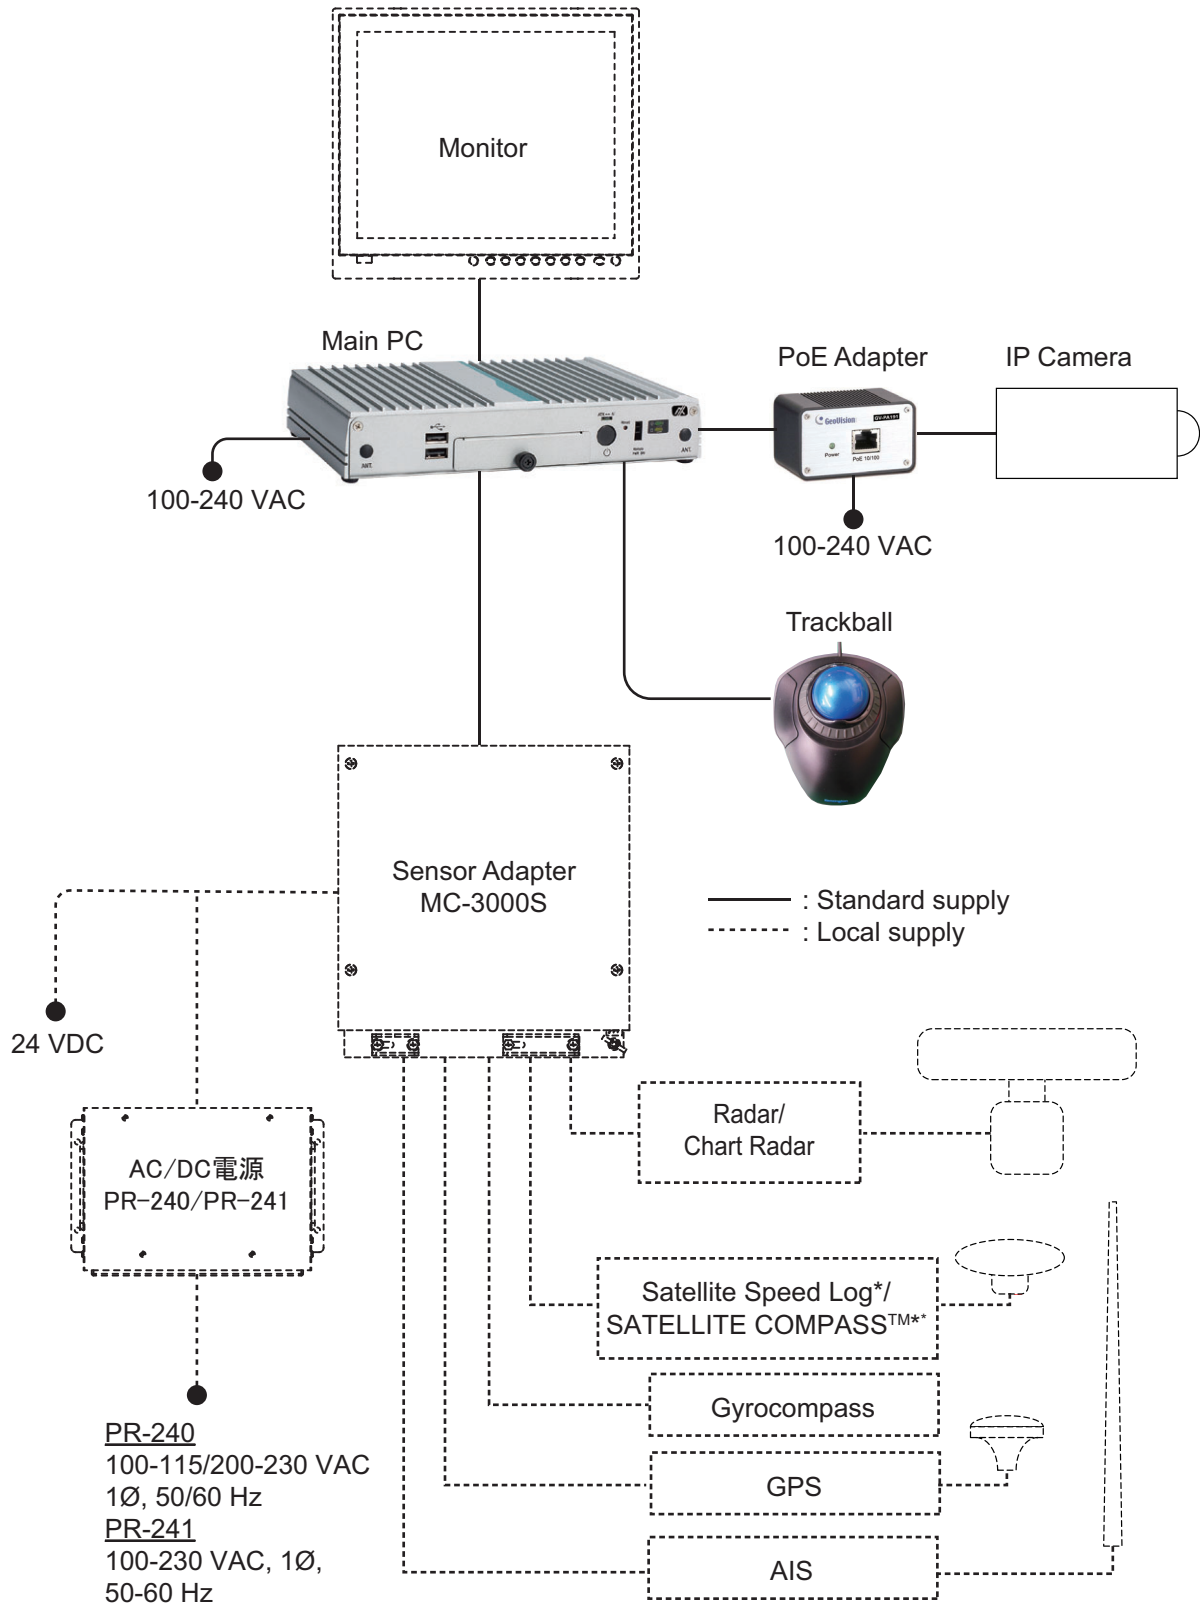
Monitor

Main PC

100-240 VAC

PoE Adapter

IP Camera

100-240 VAC

Trackball

Sensor Adapter
MC-3000S

: Standard supply
: Local supply

24 VDC

AC/DC電源
PR-240/PR-241

Radar/
Chart Radar

Satellite Speed Log*/
SATELLITE COMPASS™*

Gyrocompass

GPS

AIS

PR-240
100-115/200-230 VAC
1Ø, 50/60 Hz
PR-241
100-230 VAC, 1Ø,
50-60 Hz